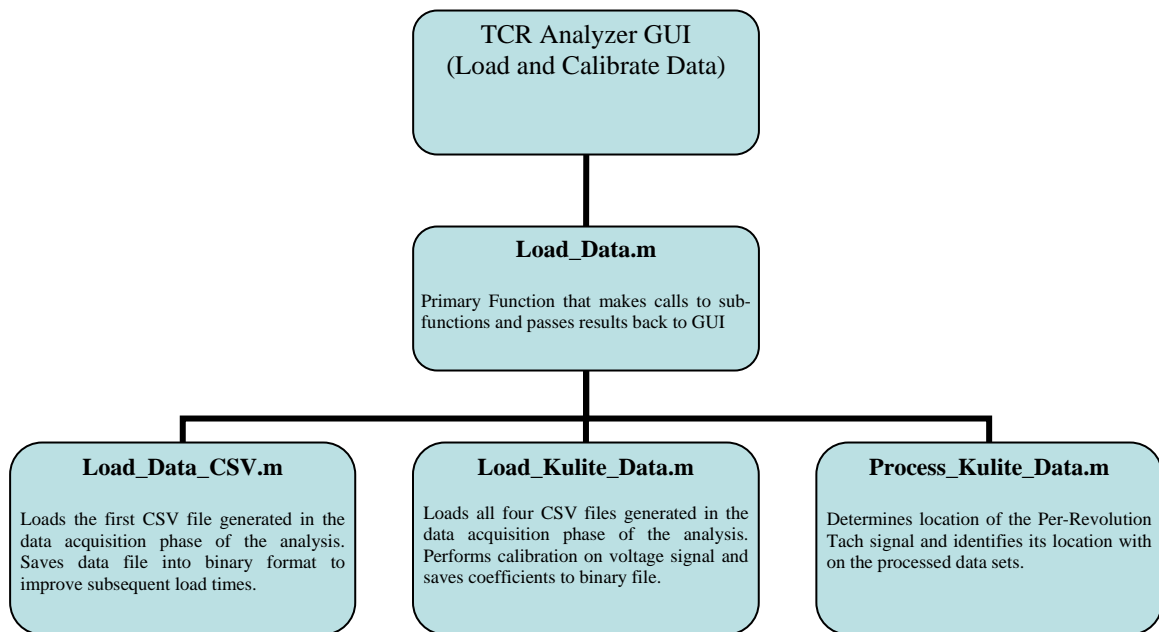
TCR Analyzer GUI
(Load and Calibrate Data)

**Load_Data.m**

Primary Function that makes calls to sub-functions and passes results back to GUI

**Load_Data_CSV.m**

Loads the first CSV file generated in the data acquisition phase of the analysis. Saves data file into binary format to improve subsequent load times.

**Load_Kulite_Data.m**

Loads all four CSV files generated in the data acquisition phase of the analysis. Performs calibration on voltage signal and saves coefficients to binary file.

**Process_Kulite_Data.m**

Determines location of the Per-Revolution Tach signal and identifies its location with on the processed data sets.